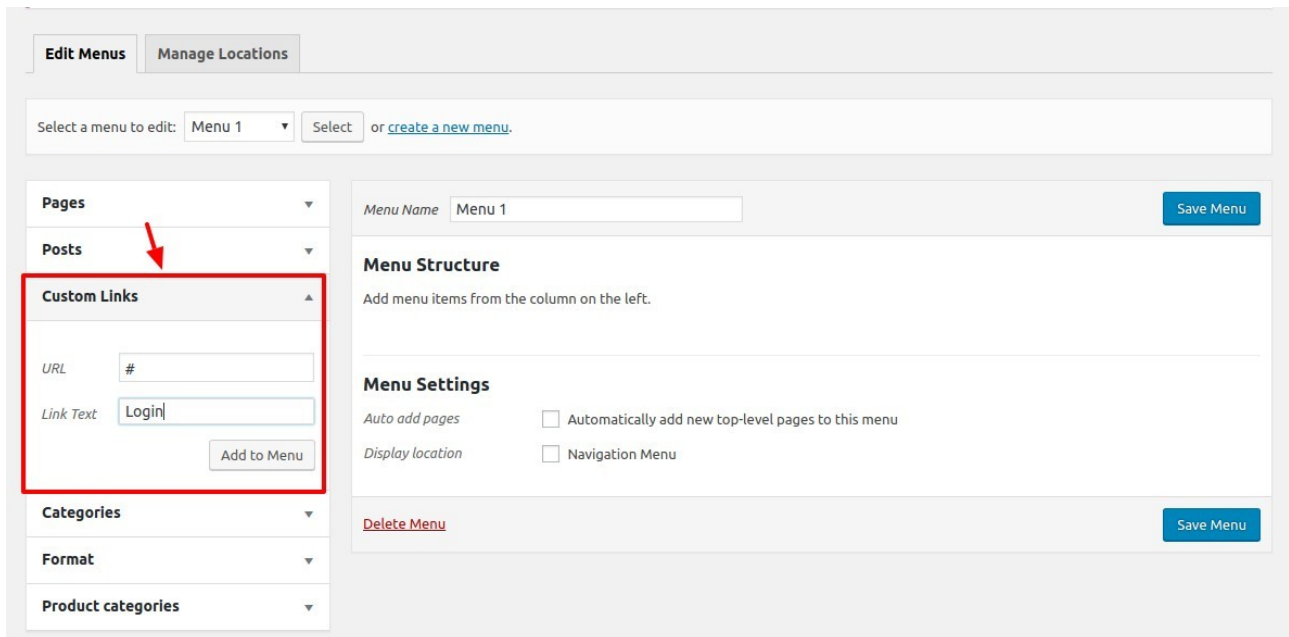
Edit Menus
Manage Locations

Select a menu to edit: Menu 1 Select or create a new menu.

Pages
Posts
Custom Links
URL #
Link Text Login
Add to Menu
Categories
Format
Product categories

Menu Name Menu 1
Save Menu

Menu Structure
Add menu items from the column on the left.

Menu Settings
Auto add pages Automatically add new top-level pages to this menu
Display location Navigation Menu

Delete Menu
Save Menu